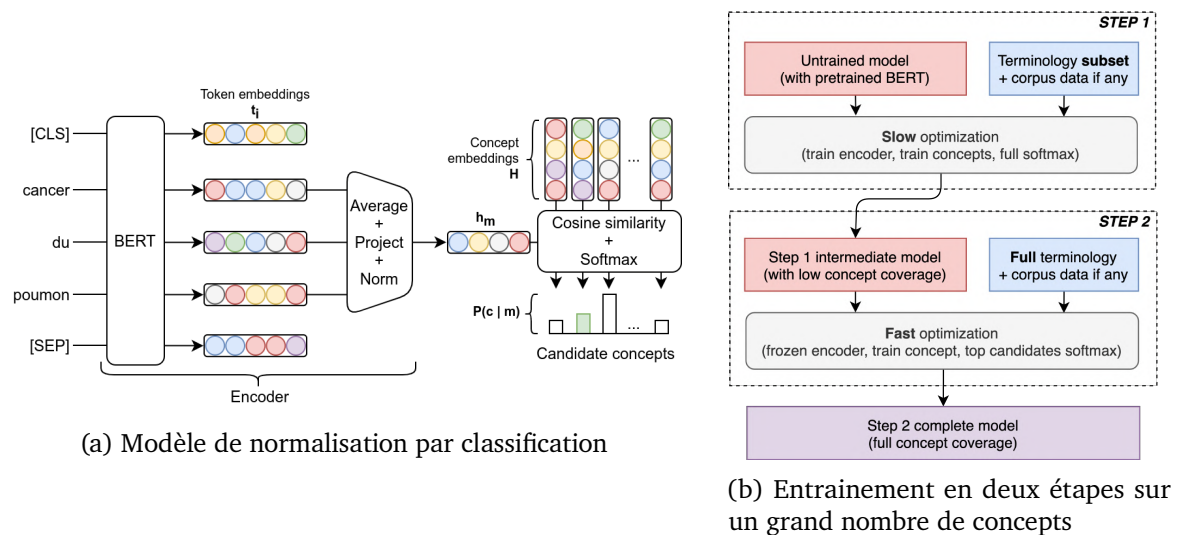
Token embeddings
$t_i$

[CLS]
cancer
du
poumon
[SEP]

BERT

Average
+
Project
+
Norm

$h_m$

Concept embeddings
H

...

Cosine similarity
+
Softmax

P(c | m)

...

Candidate concepts

Encoder

(a) Modèle de normalisation par classification

STEP 1

Untrained model
(with pretrained BERT)

Terminology **subset**
+ corpus data if any

**Slow** optimization
(train encoder, train concepts, full softmax)

STEP 2

Step 1 intermediate model
(with low concept coverage)

**Full** terminology
+ corpus data if any

**Fast** optimization
(frozen encoder, train concept, top candidates softmax)

Step 2 complete model
(full concept coverage)

(b) Entrainement en deux étapes sur un grand nombre de concepts